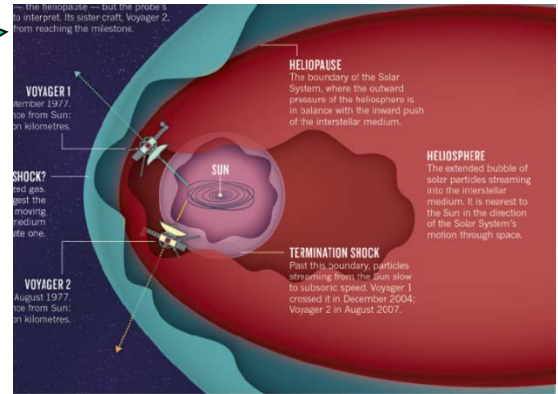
— the heliopause — but the probe's to interpret. Its sister craft, Voyager 2, from reaching the milestone.

VOYAGER 1
vember 1977.
ance from Sun:
n kilometres.

SHOCK?
ed gas.
gest the
moving
redium
ete one.

VOYAGER 2
August 1977.
ce from Sun:
n kilometres.

HELIOPAUSE
The boundary of the Solar System, where the outward pressure of the heliosphere is in balance with the inward push of the interstellar medium.

SUN

HELIOSPHERE
The extended bubble of solar particles streaming into the interstellar medium. It is nearest to the Sun in the direction of the Solar System's motion through space.

TERMINATION SHOCK
Past this boundary, particles streaming from the Sun slow to subsonic speed. Voyager 1 crossed it in December 2004; Voyager 2 in August 2007.